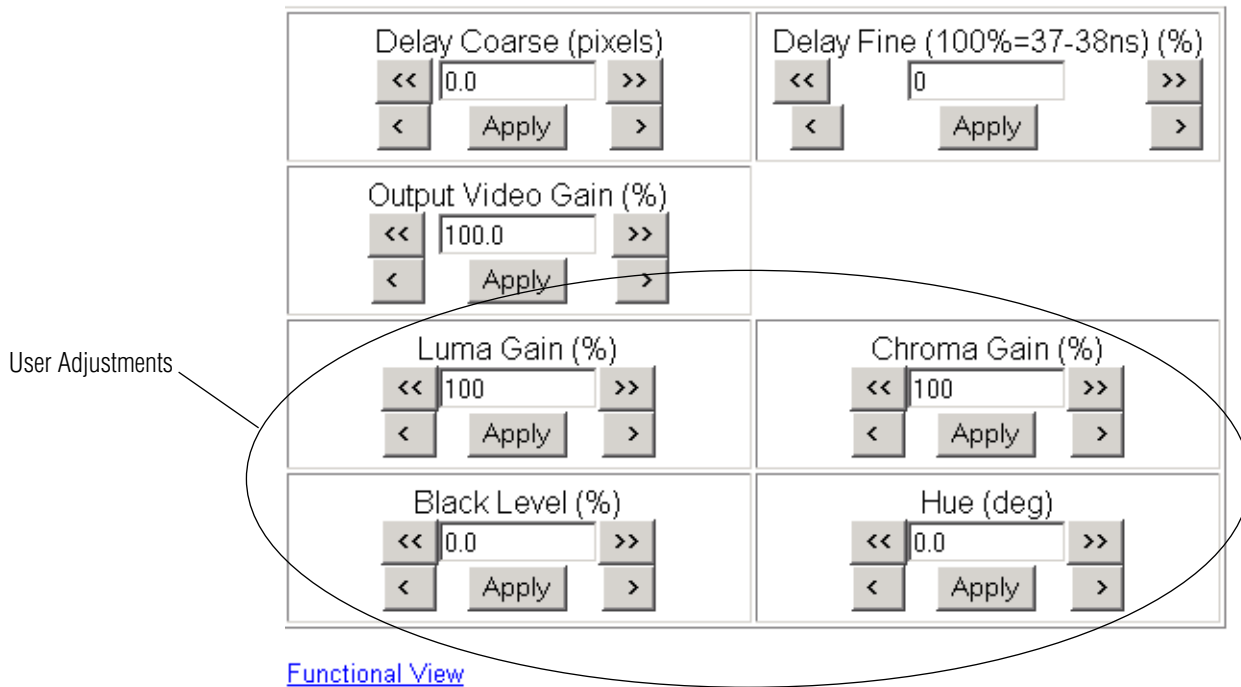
Delay Coarse (pixels)
<< 0.0 >>
< Apply >

Delay Fine (100%=37-38ns) (%)
<< 0 >>
< Apply >

Output Video Gain (%)
<< 100.0 >>
< Apply >

User Adjustments

Luma Gain (%)
<< 100 >>
< Apply >

Chroma Gain (%)
<< 100 >>
< Apply >

Black Level (%)
<< 0.0 >>
< Apply >

Hue (deg)
<< 0.0 >>
< Apply >

Functional View